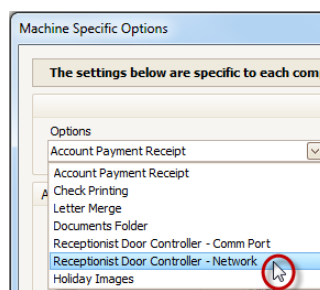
Machine Specific Options

The settings below are specific to each com

Options

Account Payment Receipt

Account Payment Receipt
Check Printing
Letter Merge
Documents Folder
Receptionist Door Controller - Comm Port
Receptionist Door Controller - Network
Holiday Images